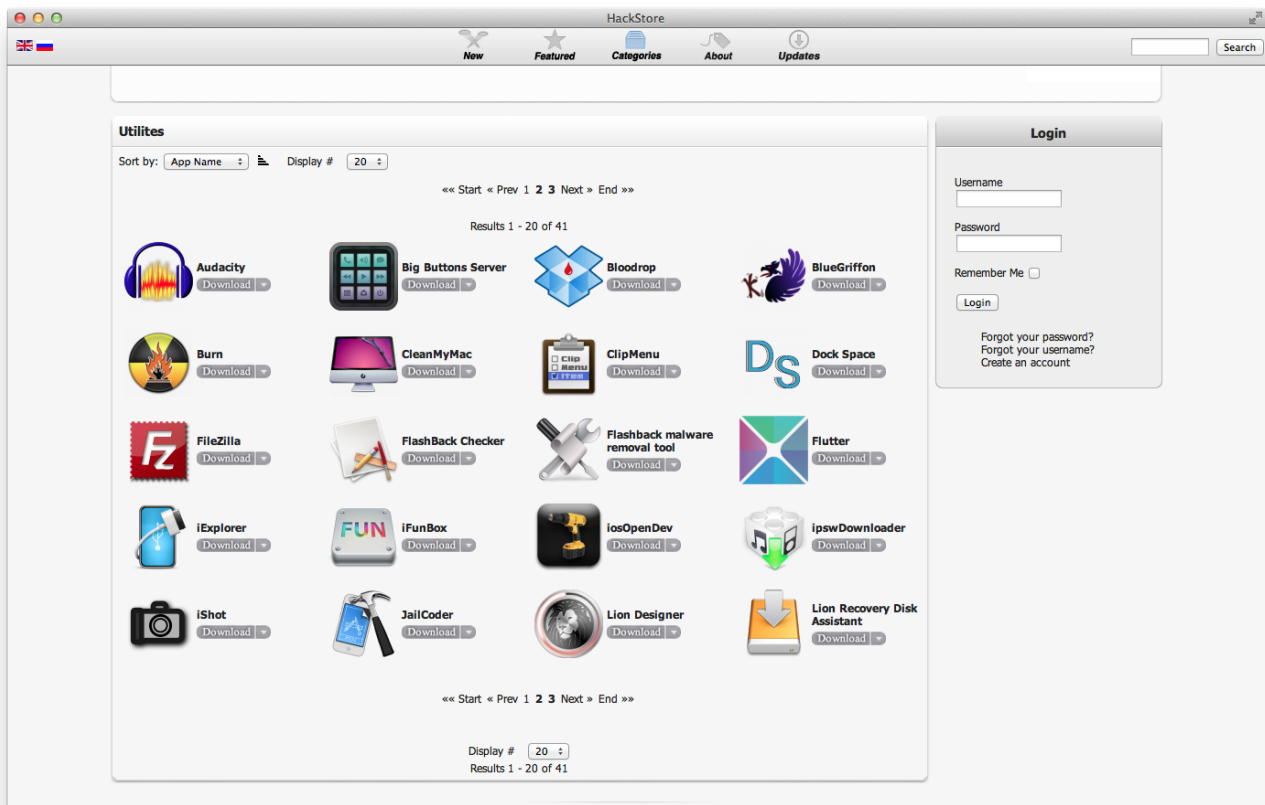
HackStore

New Featured Categories About Updates

Search

Utilites

Sort by: App Name Display # 20

«« Start « Prev 1 2 3 Next » End »»

Results 1 - 20 of 41

Audacity
Download

Big Buttons Server
Download

Bloodrop
Download

BlueGriffon
Download

Burn
Download

CleanMyMac
Download

ClipMenu
Download

Dock Space
Download

FileZilla
Download

FlashBack Checker
Download

Flashback malware removal tool
Download

Flutter
Download

iExplorer
Download

iFunBox
Download

iosOpenDev
Download

ipswDownloader
Download

iShot
Download

JailCoder
Download

Lion Designer
Download

Lion Recovery Disk Assistant
Download

«« Start « Prev 1 2 3 Next » End »»

Display # 20
Results 1 - 20 of 41

Login

Username

Password

Remember Me

Login

Forgot your password?
Forgot your username?
Create an account